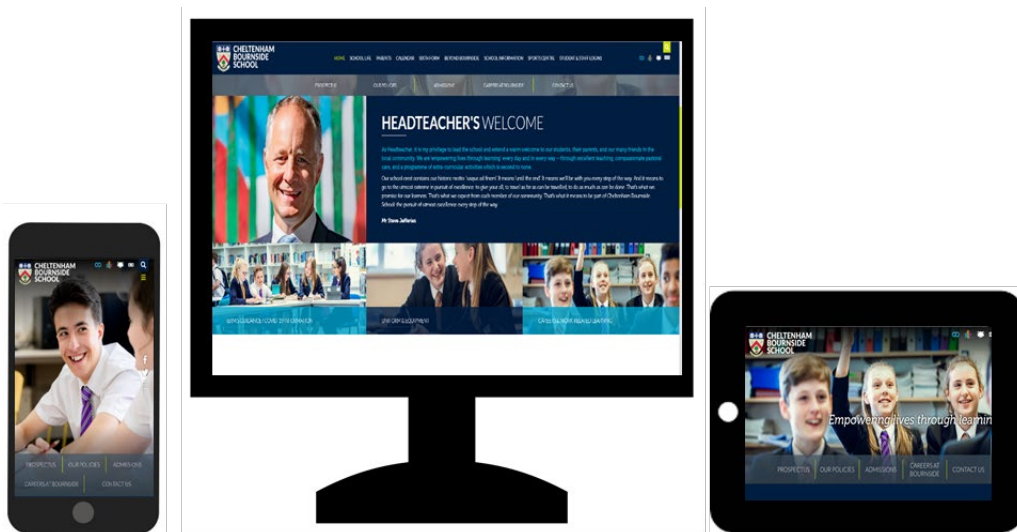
CHELTENHAM BOURNSIDE SCHOOL

HOME SCHOOL LIFE PARENTS CALENDAR SIXTH FORM BEYOND BOURNSIDE SCHOOL INFORMATION SPORTS CENTRE STUDENT & STAFF LOGINS

PROSPECTUS OUR POLICIES ADMISSIONS CAREERS AT BOURNSIDE CONTACT US

HEADTEACHER'S WELCOME

As Headteacher, it is my privilege to lead the school and extend a warm welcome to our students, their parents, and our many friends in the local community. We are empowering lives through learning: every day and in every way – through excellent teaching, compassionate pastoral care, and a programme of extra-curricular activities which is second to none.

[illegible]

Mr Steve Jefferies

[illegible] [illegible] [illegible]

CHELTENHAM BOURNSIDE SCHOOL

PROSPECTUS OUR POLICIES ADMISSIONS CAREERS AT BOURNSIDE CONTACT US

CHELTENHAM BOURNSIDE SCHOOL

Empowering lives through learnin

PROSPECTUS OUR POLICIES ADMISSIONS CAREERS AT BOURNSIDE CONTACT US